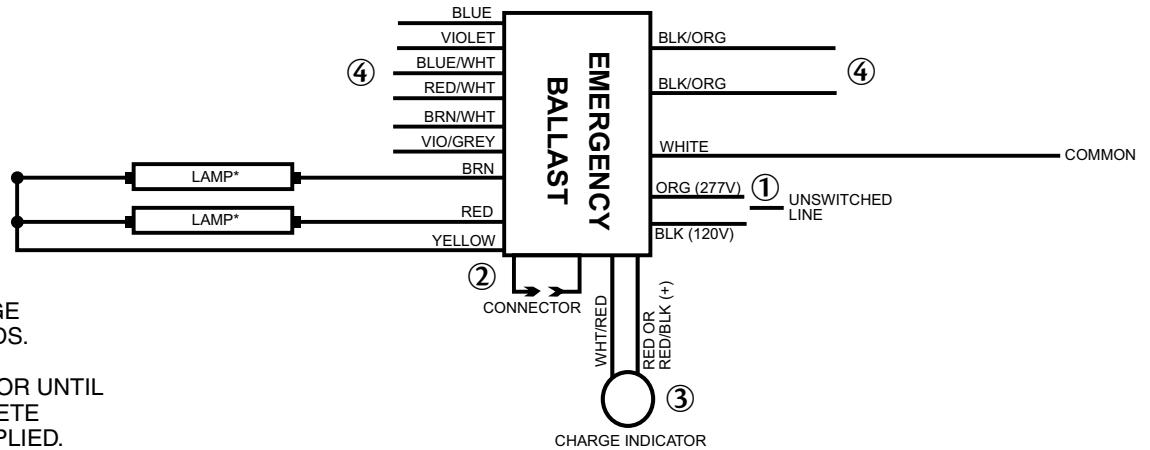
BLUE
VIOLET
BLUE/WHT
RED/WHT
BRN/WHT
VIO/GREY
BRN
RED
YELLOW

④

EMERGENCY BALLAST

BLK/ORG
BLK/ORG
④
WHITE
COMMON
ORG (277V) ①
UNSWITCHED LINE
BLK (120V)

LAMP*
LAMP*

②
CONNECTOR

WHT/RED
RED OR RED/BLK (+)
③
CHARGE INDICATOR

GE
DS.

OR UNTIL
ETE
PLIED.